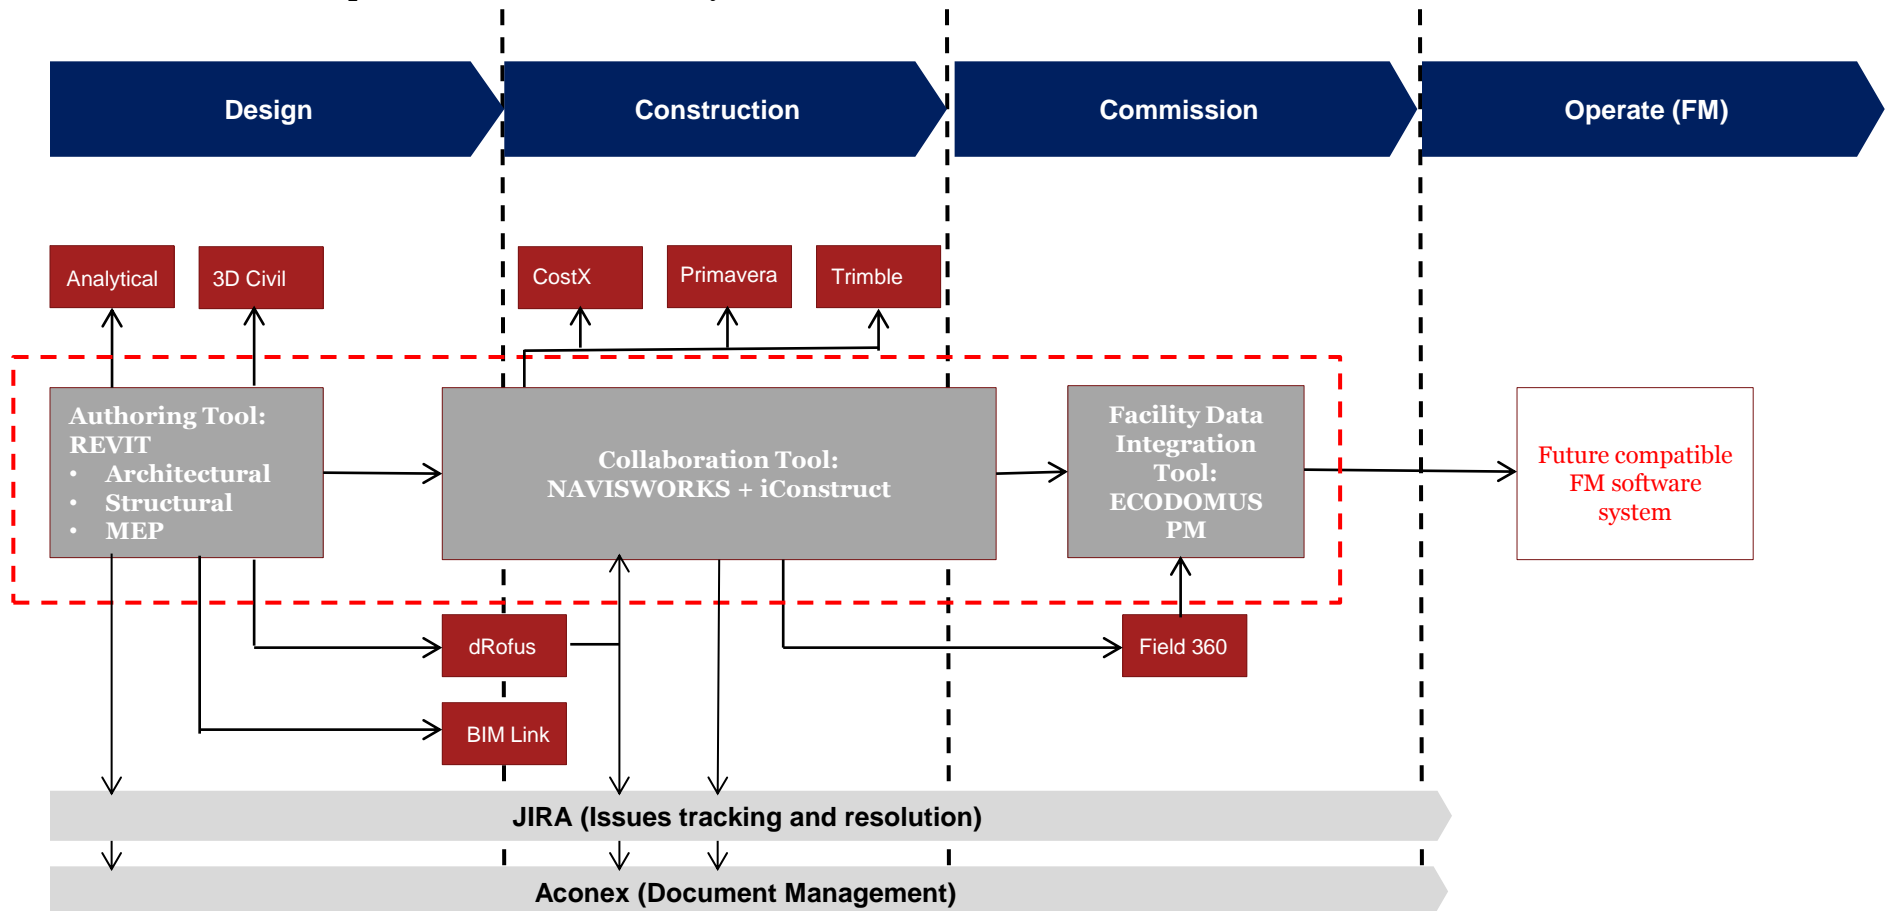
Design

Construction

Commission

Operate (FM)

Analytical

3D Civil

CostX

Primavera

Trimble

Authoring Tool: REVIT
• Architectural
• Structural
• MEP

Collaboration Tool: NAVISWORKS + iConstruct

Facility Data Integration Tool: ECODOMUS PM

Future compatible FM software system

dRofus

Field 360

BIM Link

JIRA (Issues tracking and resolution)

Aconex (Document Management)